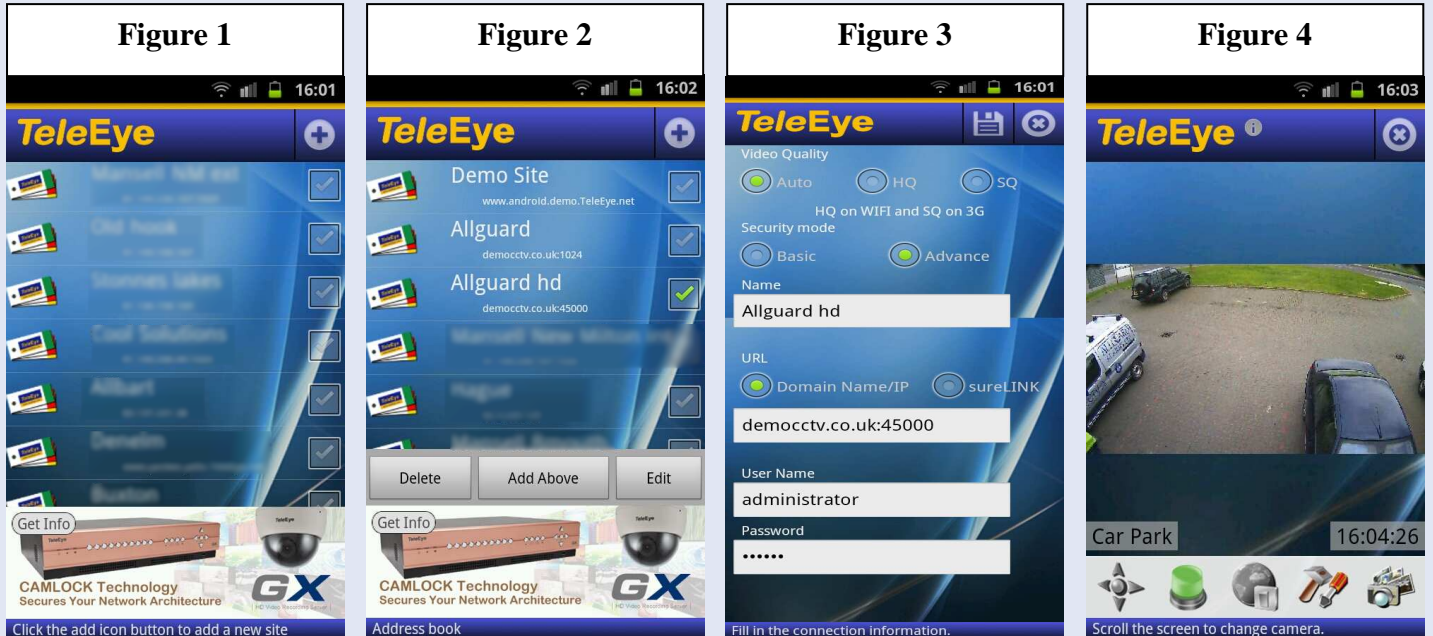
Figure 1

16:01

TeleEye

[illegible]

Get Info

CAMLOCK Technology
Secures Your Network Architecture

GX

Click the add icon button to add a new site

Figure 2

16:02

TeleEye

Demo Site
www.android.demo.TeleEye.net

Allguard
democctv.co.uk:1024

Allguard hd
democctv.co.uk:45000

Delete

Add Above

Edit

Get Info

CAMLOCK Technology
Secures Your Network Architecture

GX

Address book

Figure 3

16:01

TeleEye

Video Quality

Auto

HQ

SQ

HQ on WIFI and SQ on 3G

Security mode

Basic

Advance

Name

Allguard hd

URL

Domain Name/IP

sureLINK

democctv.co.uk:45000

User Name

administrator

Password

••••••

Fill in the connection information.

Figure 4

16:03

TeleEye

Car Park

16:04:26

Scroll the screen to change camera.